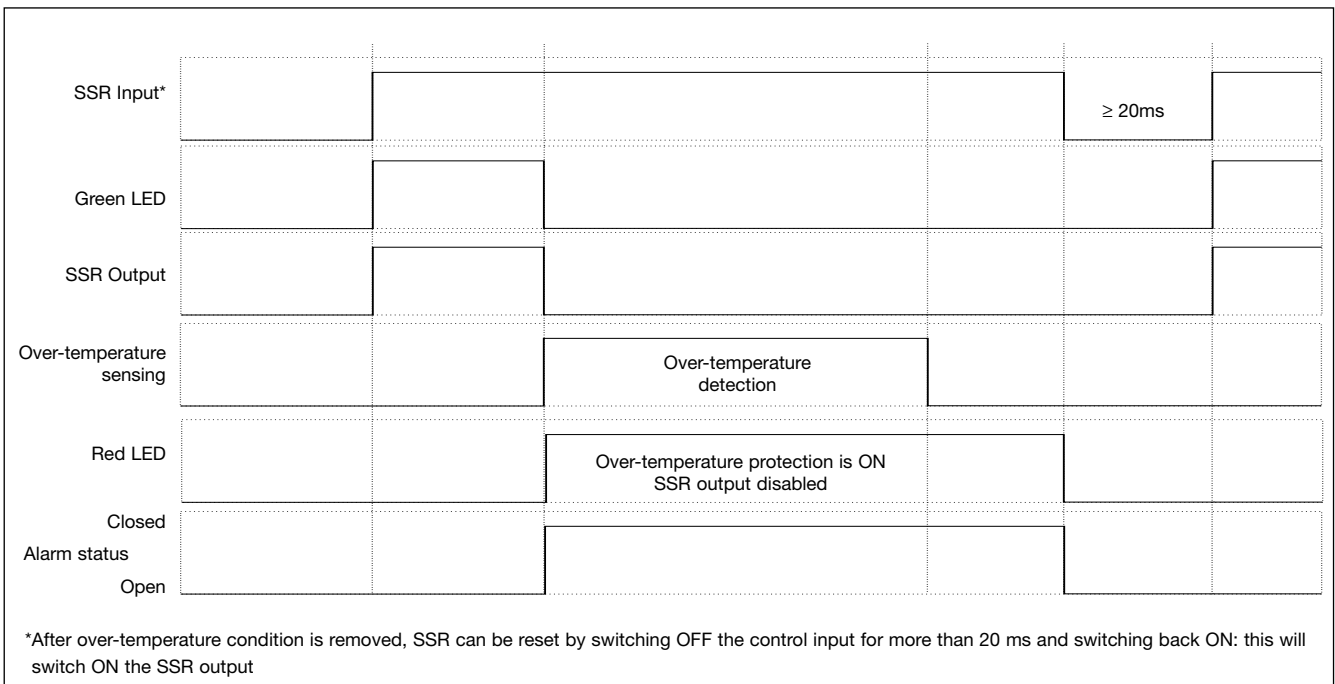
SSR Input*

≥ 20ms

Green LED

SSR Output

Over-temperature sensing

Over-temperature detection

Red LED

Over-temperature protection is ON
SSR output disabled

Closed

Alarm status

Open

*After over-temperature condition is removed, SSR can be reset by switching OFF the control input for more than 20 ms and switching back ON: this will switch ON the SSR output